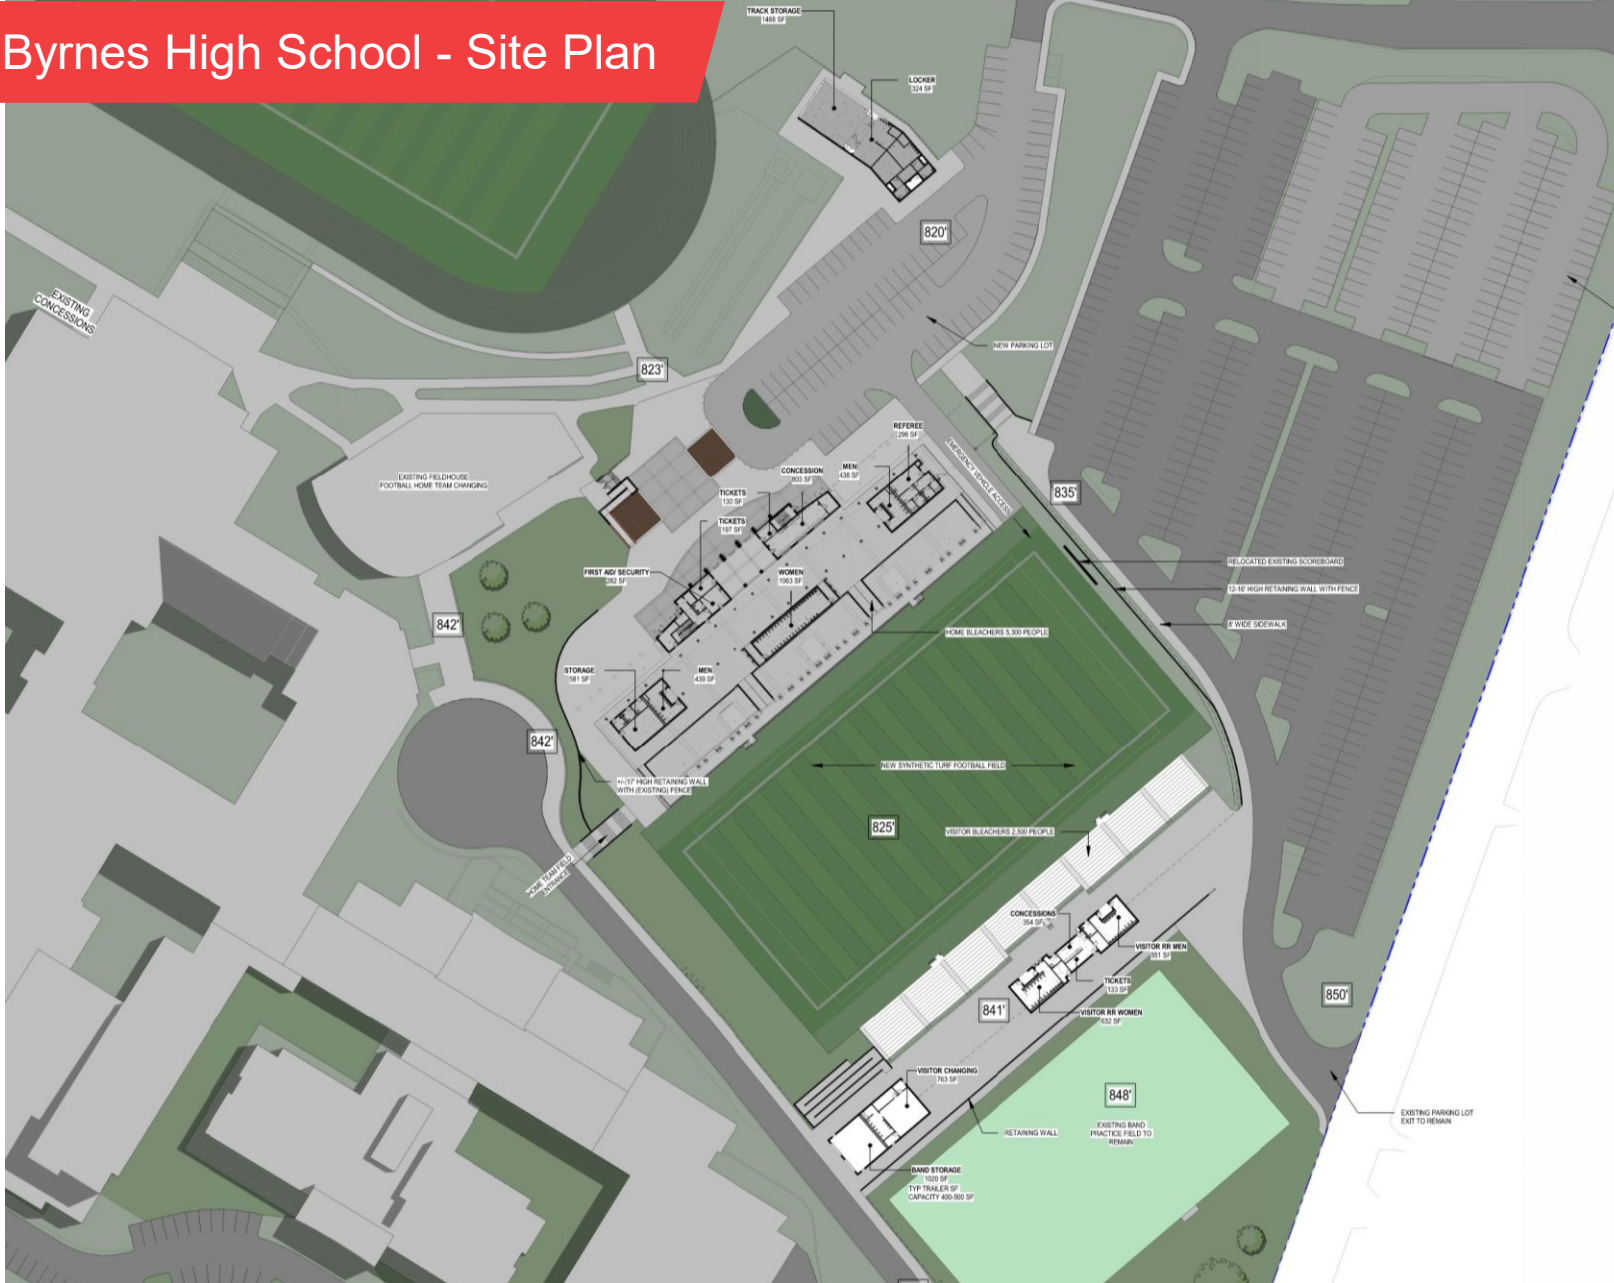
Byrnes High School - Site Plan

TRACK STORAGE
1488 SF

LOCKER
324 SF

820'

EXISTING CONCESSIONS

NEW PARKING LOT

823'

EXISTING FIELDHOUSE
FOOTBALL HOME TEAM CHANGING

REFEREE
296 SF

CONCESSION
803 SF

MEN
438 SF

EMERGENCY VEHICLE ACCESS

835'

TICKETS
130 SF

TICKETS
197 SF

FIRST AID/ SECURITY
282 SF

WOMEN
1063 SF

RELOCATED EXISTING SCOREBOARD

12-16' HIGH RETAINING WALL WITH FENCE

8' WIDE SIDEWALK

842'

HOME BLEACHERS 5,300 PEOPLE

STORAGE
581 SF

MEN
439 SF

842'

+/-17' HIGH RETAINING WALL WITH (EXISTING) FENCE

NEW SYNTHETIC TURF FOOTBALL FIELD

825'

VISITOR BLEACHERS 2,500 PEOPLE

HOME TEAM FIELD ENTRANCE

CONCESSIONS
364 SF

VISITOR RR MEN
551 SF

TICKETS
133 SF

850'

841'

VISITOR RR WOMEN
632 SF

VISITOR CHANGING
763 SF

848'

RETAINING WALL

EXISTING BAND PRACTICE FIELD TO REMAIN

EXISTING PARKING LOT EXIT TO REMAIN

BAND STORAGE
1020 SF
TYP TRAILER SF
CAPACITY 400-500 SF